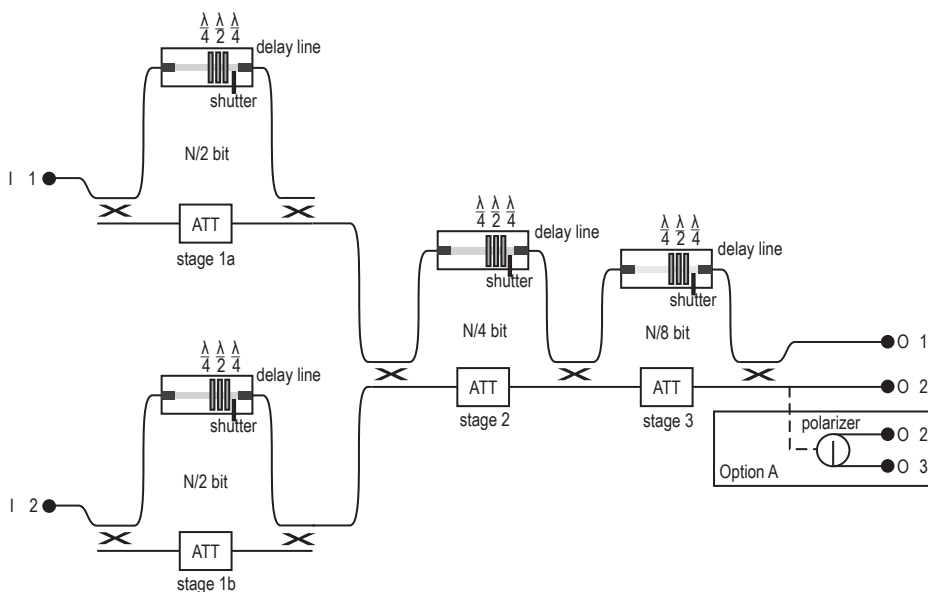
$\frac{\lambda}{4}\frac{\lambda}{2}\frac{\lambda}{4}$ delay line

shutter

N/2 bit

I 1

ATT

stage 1a

$\frac{\lambda}{4}\frac{\lambda}{2}\frac{\lambda}{4}$ delay line

shutter

N/4 bit

$\frac{\lambda}{4}\frac{\lambda}{2}\frac{\lambda}{4}$ delay line

shutter

N/8 bit

O 1

O 2

$\frac{\lambda}{4}\frac{\lambda}{2}\frac{\lambda}{4}$ delay line

shutter

ATT

stage 2

ATT

stage 3

polarizer

O 2

O 3

Option A

N/2 bit

I 2

ATT

stage 1b